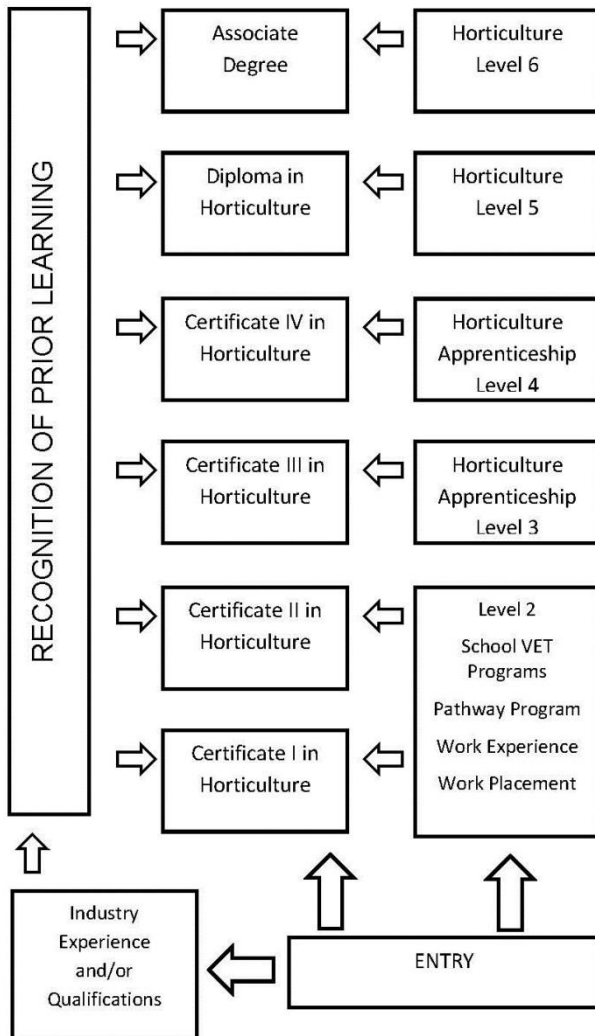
RECOGNITION OF PRIOR LEARNING

Associate Degree

Horticulture Level 6

Diploma in Horticulture

Horticulture Level 5

Certificate IV in Horticulture

Horticulture Apprenticeship Level 4

Certificate III in Horticulture

Horticulture Apprenticeship Level 3

Certificate II in Horticulture

Certificate I in Horticulture

Level 2
School VET Programs
Pathway Program
Work Experience
Work Placement

Industry Experience and/or Qualifications

ENTRY